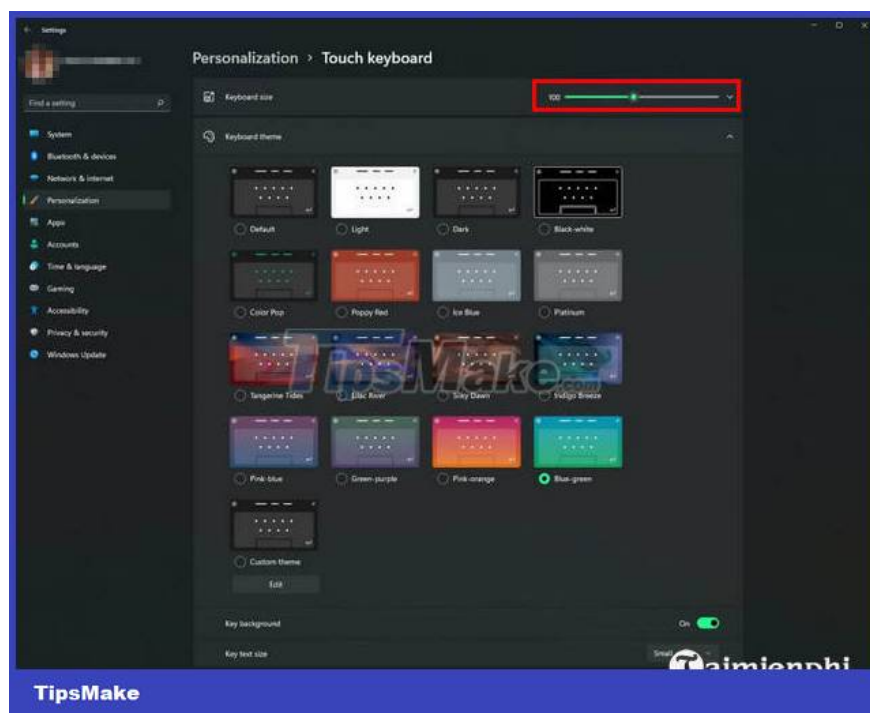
Settings

Find a setting

System
Bluetooth & devices
Network & internet
Personalization
Apps
Accounts
Time & language
Gaming
Accessibility
Privacy & security
Windows Update

Personalization › Touch keyboard

Keyboard size
100

Keyboard theme

Default
Light
Dark
Black-white
Color Pop
Poppy Red
Ice Blue
Platinum
Tangerine Tides
Lilac River
Sky Dawn
Indigo Breeze
Pink-blue
Green-purple
Pink-orange
Blue-green
Custom theme
Edit

TipsMake.com

Key background
On

Key text size
Small

Taimienphi

TipsMake